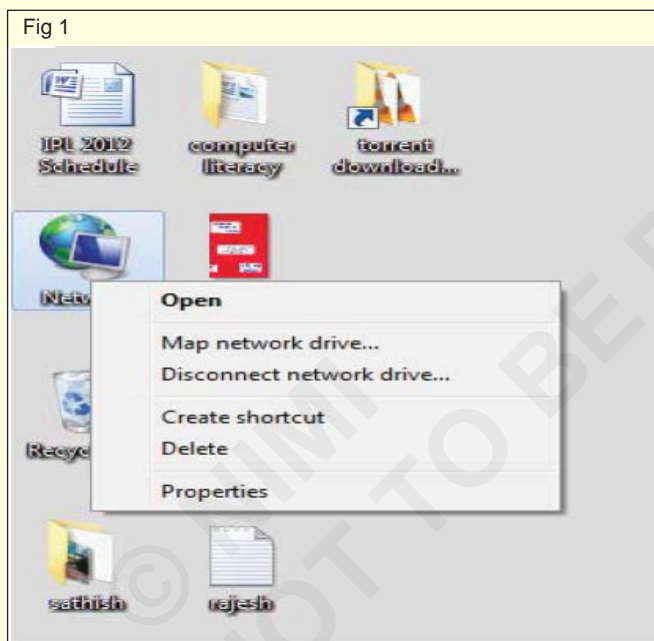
Fig 1

IPL 2012 Schedule

computer literacy

torrent download...

Netw

Open

Map network drive...

Disconnect network drive...

Create shortcut

Delete

Properties

Recyc

sathish

rajesh

© NIMI NOT TO BE R